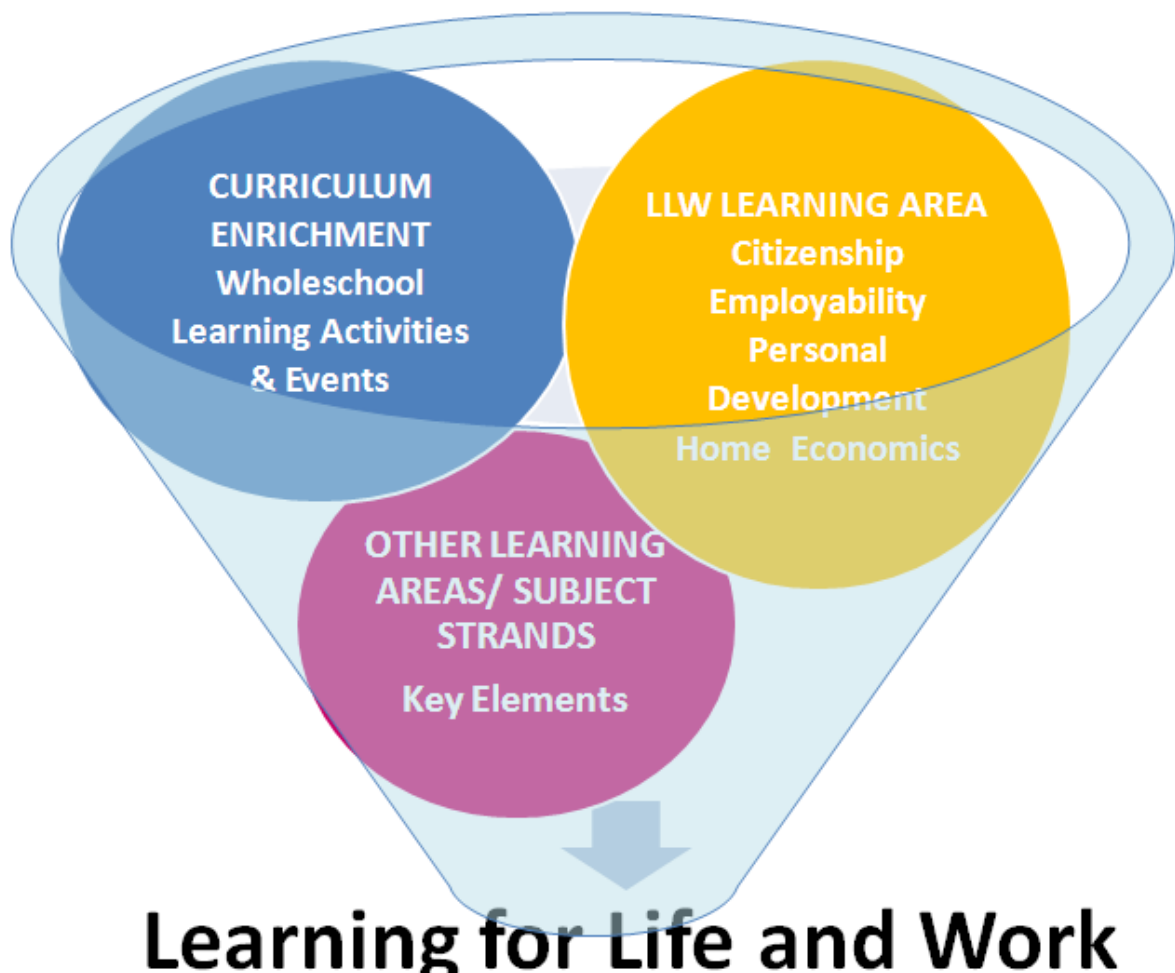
CURRICULUM ENRICHMENT
Wholeschool Learning Activities & Events

LLW LEARNING AREA
Citizenship
Employability
Personal Development
Home Economics

OTHER LEARNING AREAS/ SUBJECT STRANDS
Key Elements

Learning for Life and Work